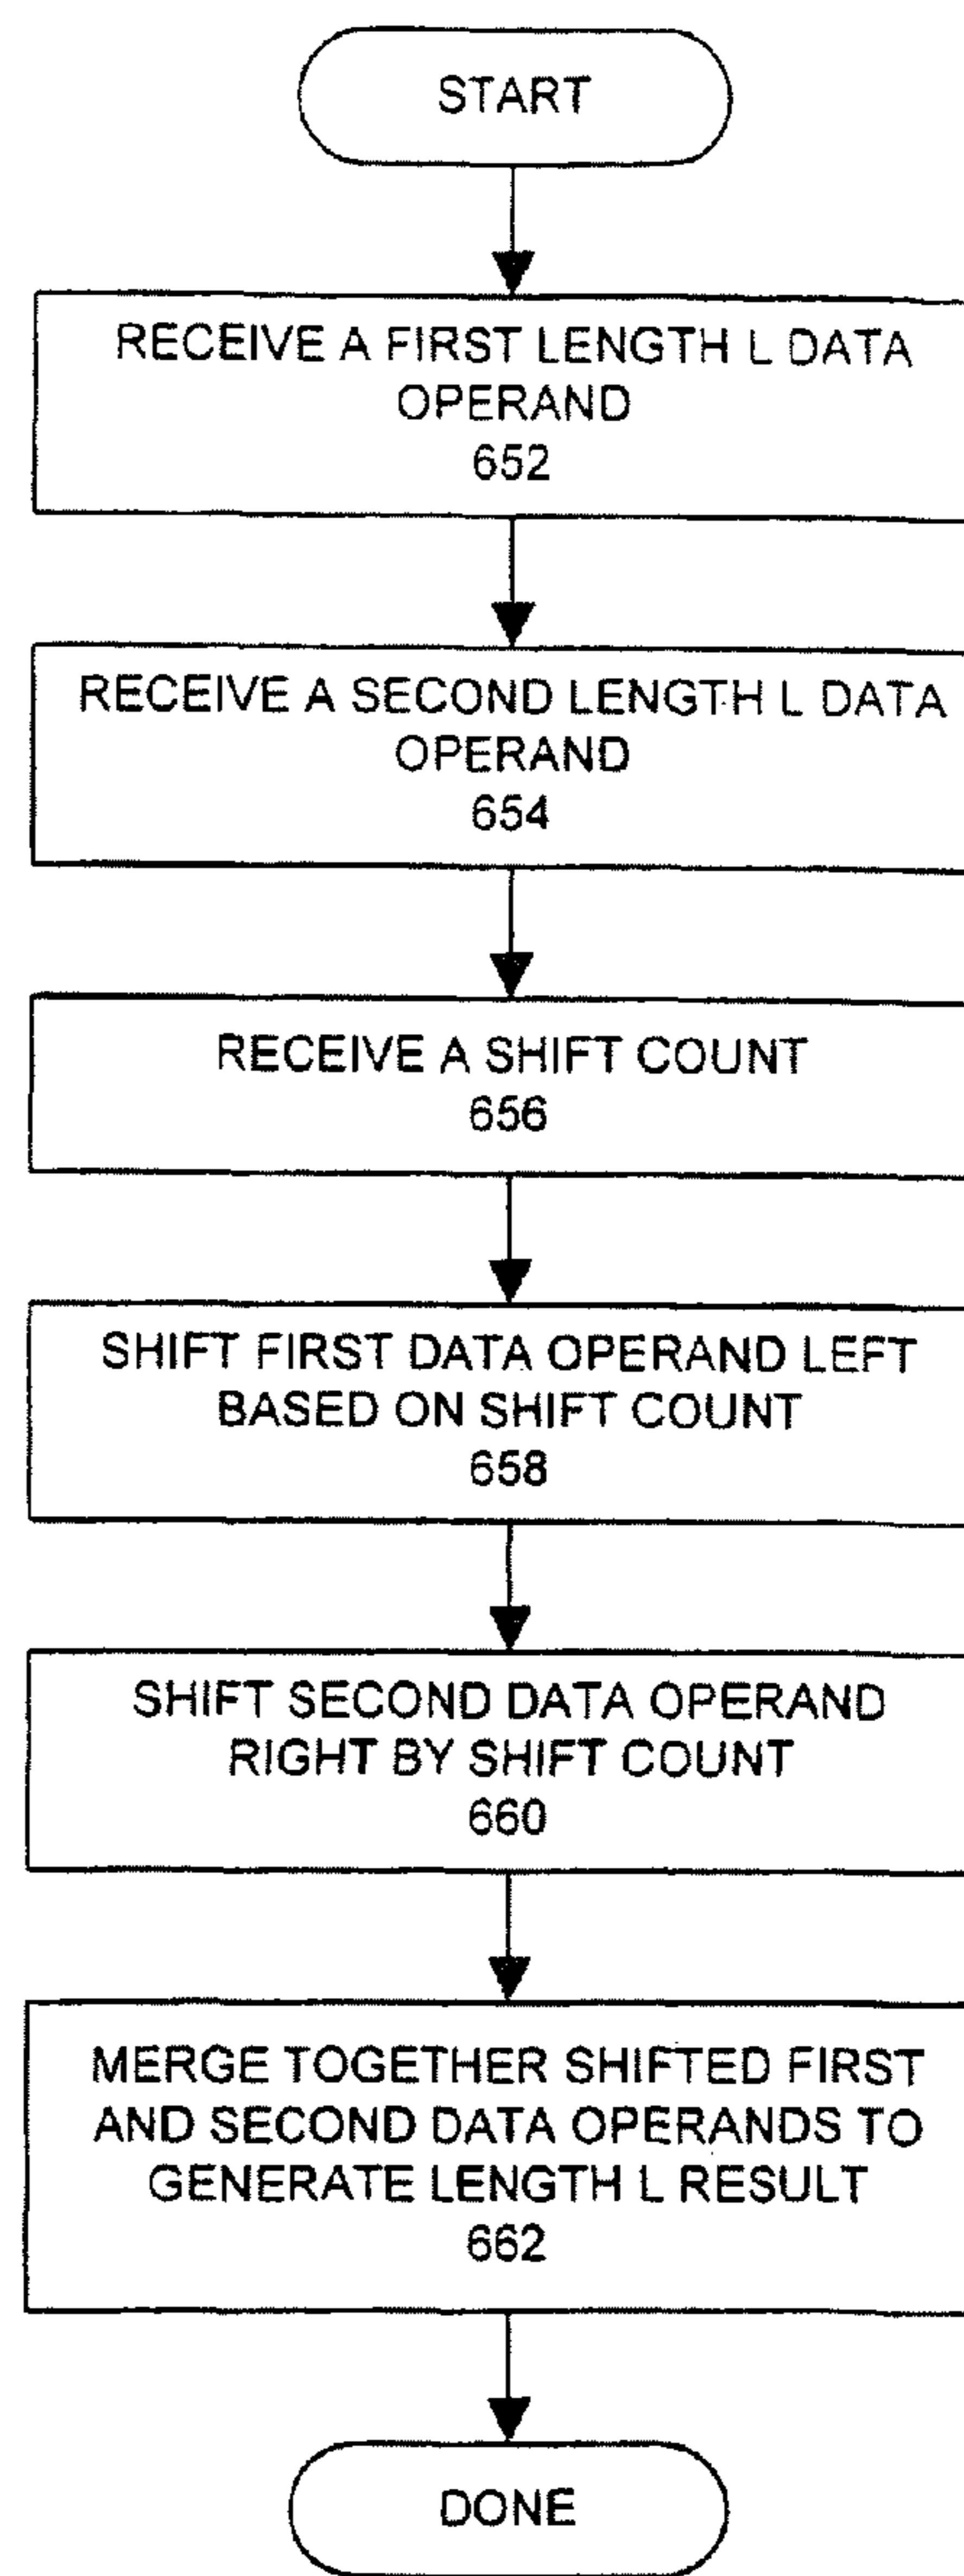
START

RECEIVE A FIRST LENGTH L DATA OPERAND
652

RECEIVE A SECOND LENGTH L DATA OPERAND
654

RECEIVE A SHIFT COUNT
656

SHIFT FIRST DATA OPERAND LEFT BASED ON SHIFT COUNT
658

SHIFT SECOND DATA OPERAND RIGHT BY SHIFT COUNT
660

MERGE TOGETHER SHIFTED FIRST AND SECOND DATA OPERANDS TO GENERATE LENGTH L RESULT
662

DONE